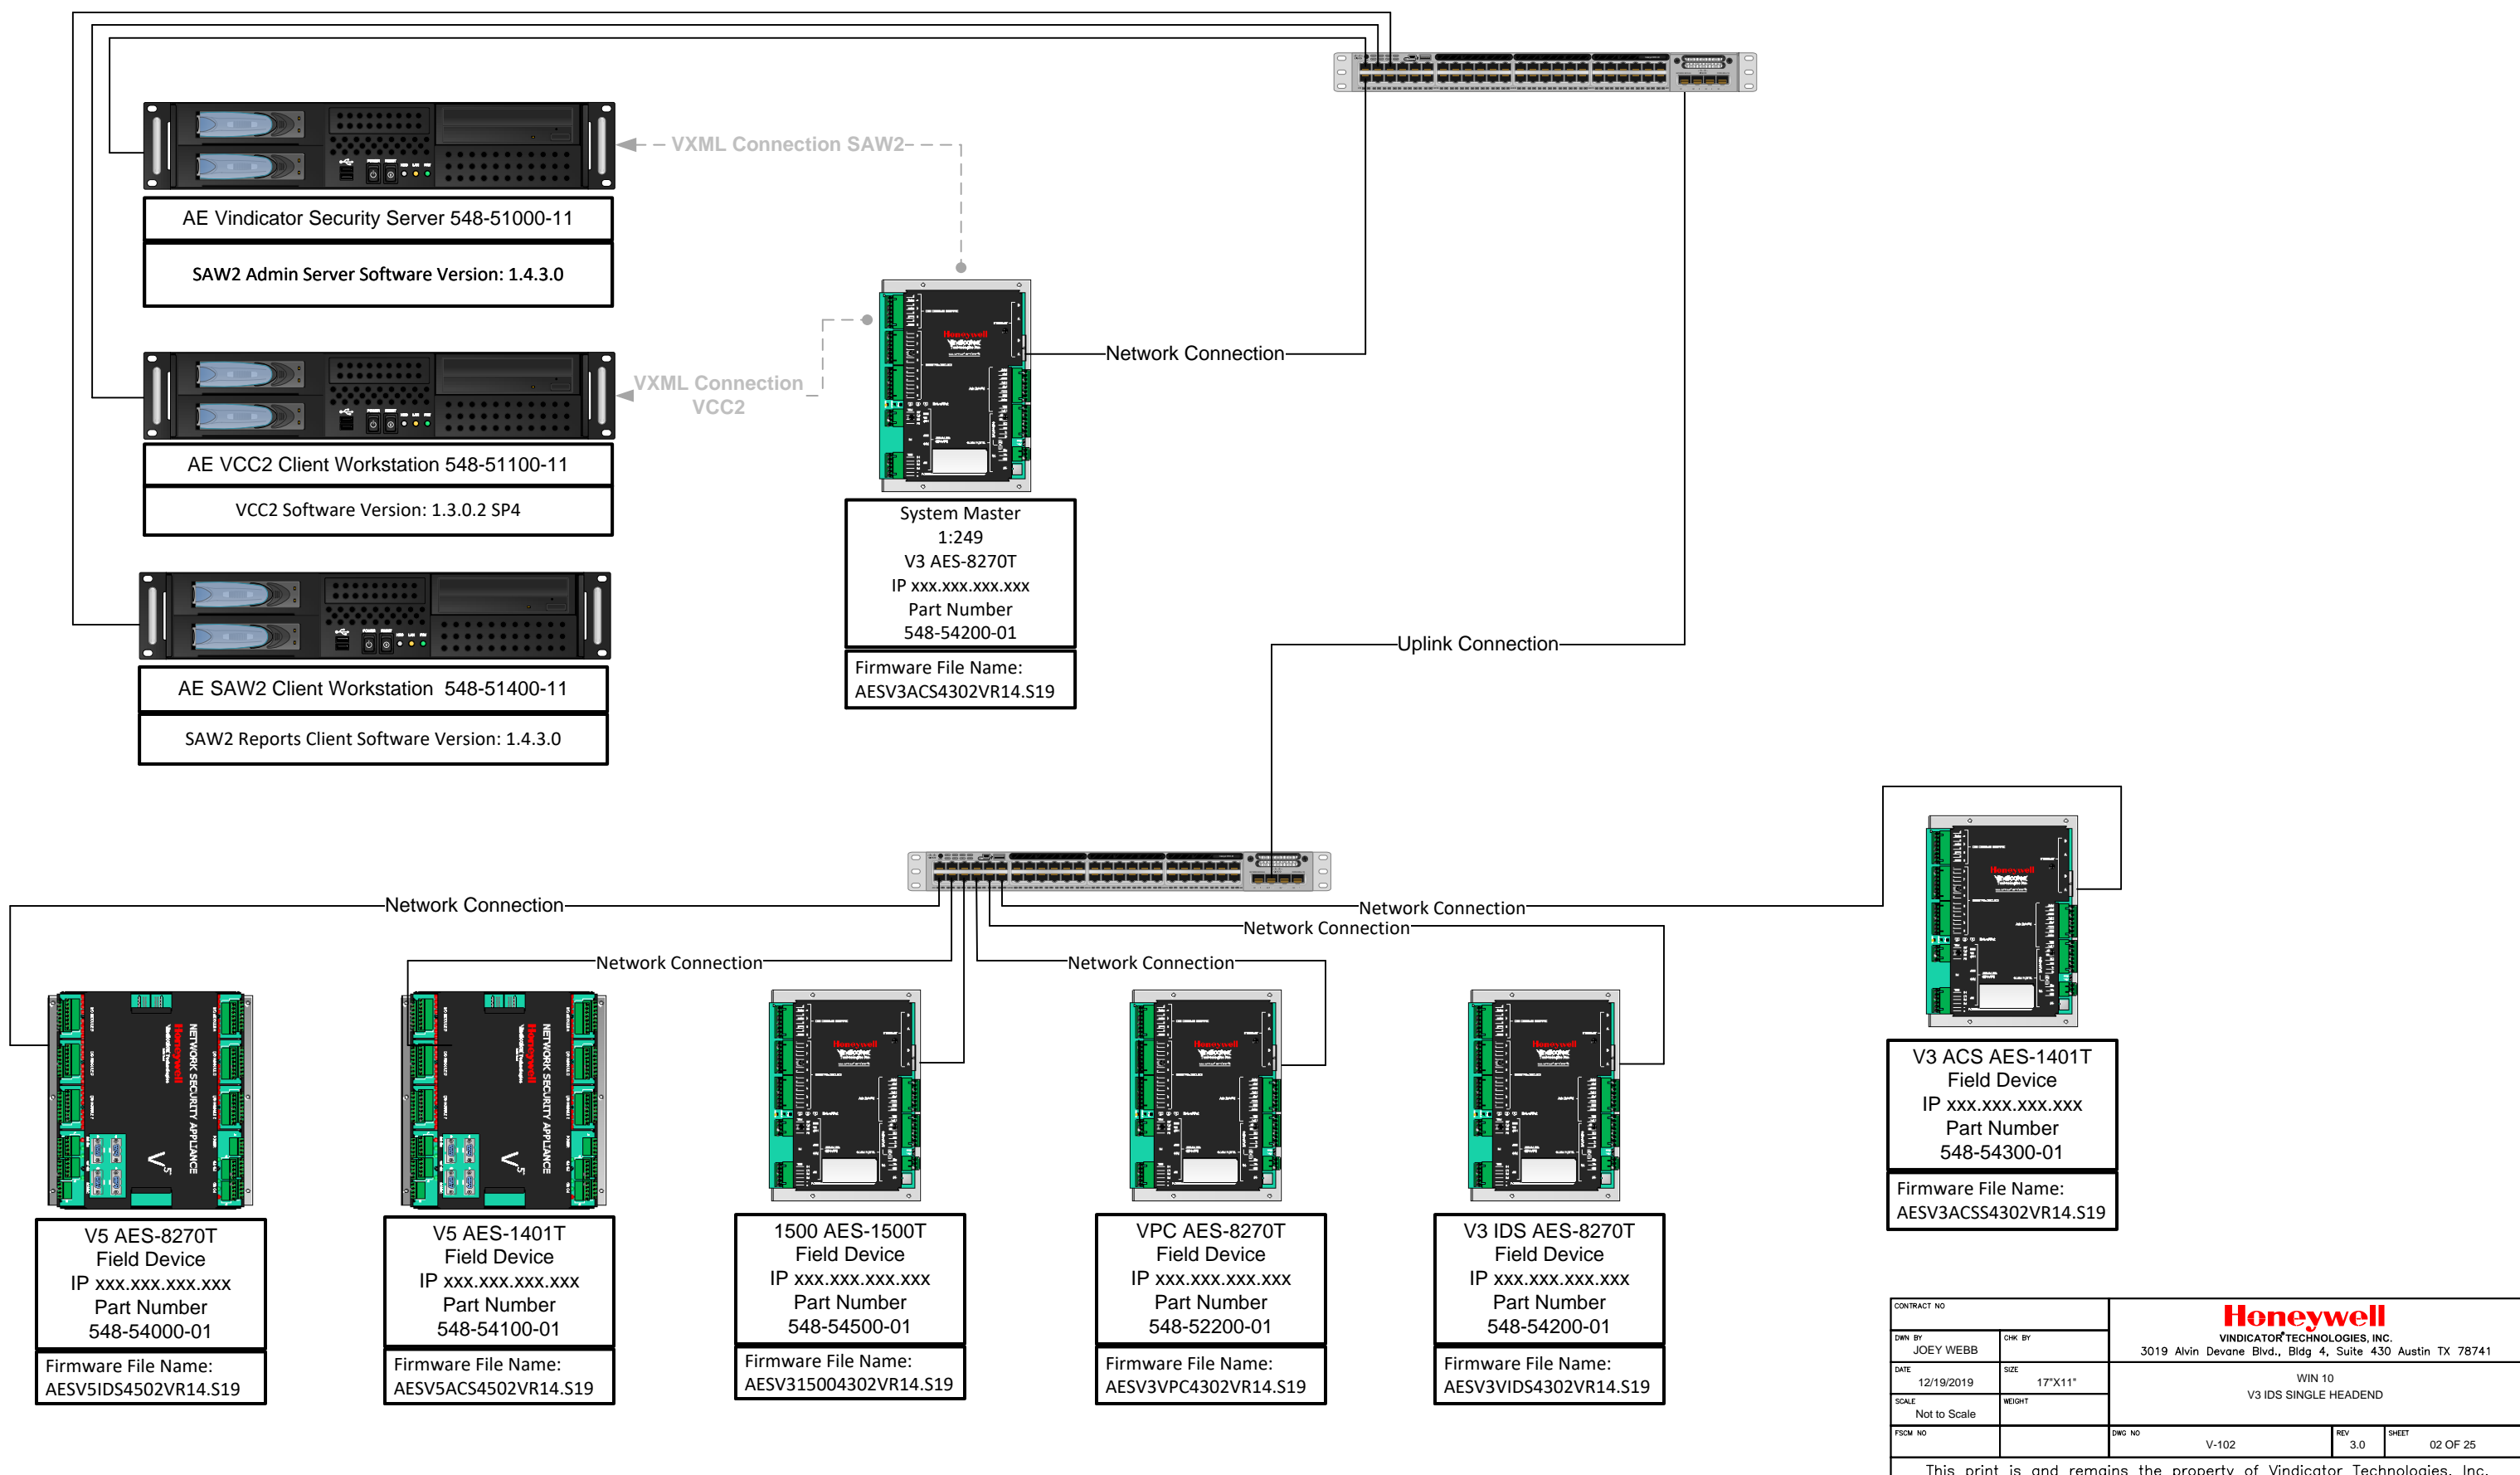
VXML Connection SAW2

AE Vindicator Security Server 548-51000-11

SAW2 Admin Server Software Version: 1.4.3.0

Network Connection

VXML Connection VCC2

AE VCC2 Client Workstation 548-51100-11

VCC2 Software Version: 1.3.0.2 SP4

System Master
1:249
V3 AES-8270T
IP xxx.xxx.xxx.xxx
Part Number
548-54200-01

Firmware File Name:
AESV3ACS4302VR14.S19

Uplink Connection

AE SAW2 Client Workstation 548-51400-11

SAW2 Reports Client Software Version: 1.4.3.0

Network Connection

Network Connection

Network Connection

Network Connection

Network Connection

V5 AES-8270T
Field Device
IP xxx.xxx.xxx.xxx
Part Number
548-54000-01

Firmware File Name:
AESV5IDS4502VR14.S19

V5 AES-1401T
Field Device
IP xxx.xxx.xxx.xxx
Part Number
548-54100-01

Firmware File Name:
AESV5ACS4502VR14.S19

1500 AES-1500T
Field Device
IP xxx.xxx.xxx.xxx
Part Number
548-54500-01

Firmware File Name:
AESV315004302VR14.S19

VPC AES-8270T
Field Device
IP xxx.xxx.xxx.xxx
Part Number
548-52200-01

Firmware File Name:
AESV3VPC4302VR14.S19

V3 IDS AES-8270T
Field Device
IP xxx.xxx.xxx.xxx
Part Number
548-54200-01

Firmware File Name:
AESV3VIDS4302VR14.S19

V3 ACS AES-1401T
Field Device
IP xxx.xxx.xxx.xxx
Part Number
548-54300-01

Firmware File Name:
AESV3ACSS4302VR14.S19

| CONTRACT NO | | Honeywell VINDICATOR TECHNOLOGIES, INC. 3019 Alvin Devane Blvd., Bldg 4, Suite 430 Austin TX 78741 |
|---|---|---|
| DWN BY JOEY WEBB | CHK BY | |
| DATE 12/19/2019 | SIZE 17"X11" | WIN 10 V3 IDS SINGLE HEADEND |
| SCALE Not to Scale | WEIGHT | |
| FSCM NO | | DWG NO V-102 · REV 3.0 · SHEET 02 OF 25 |

This print is and remains the property of Vindicator Technologies, Inc.